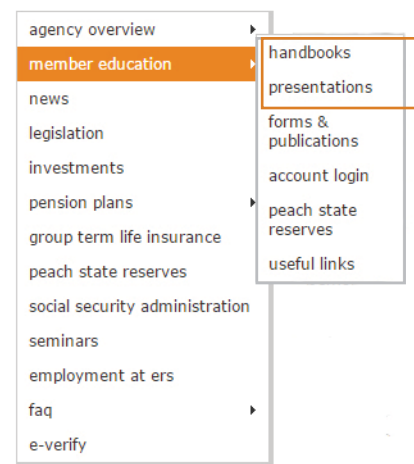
agency overview
member education
news
legislation
investments
pension plans
group term life insurance
peach state reserves
social security administration
seminars
employment at ers
faq
e-verify

handbooks
presentations
forms & publications
account login
peach state reserves
useful links